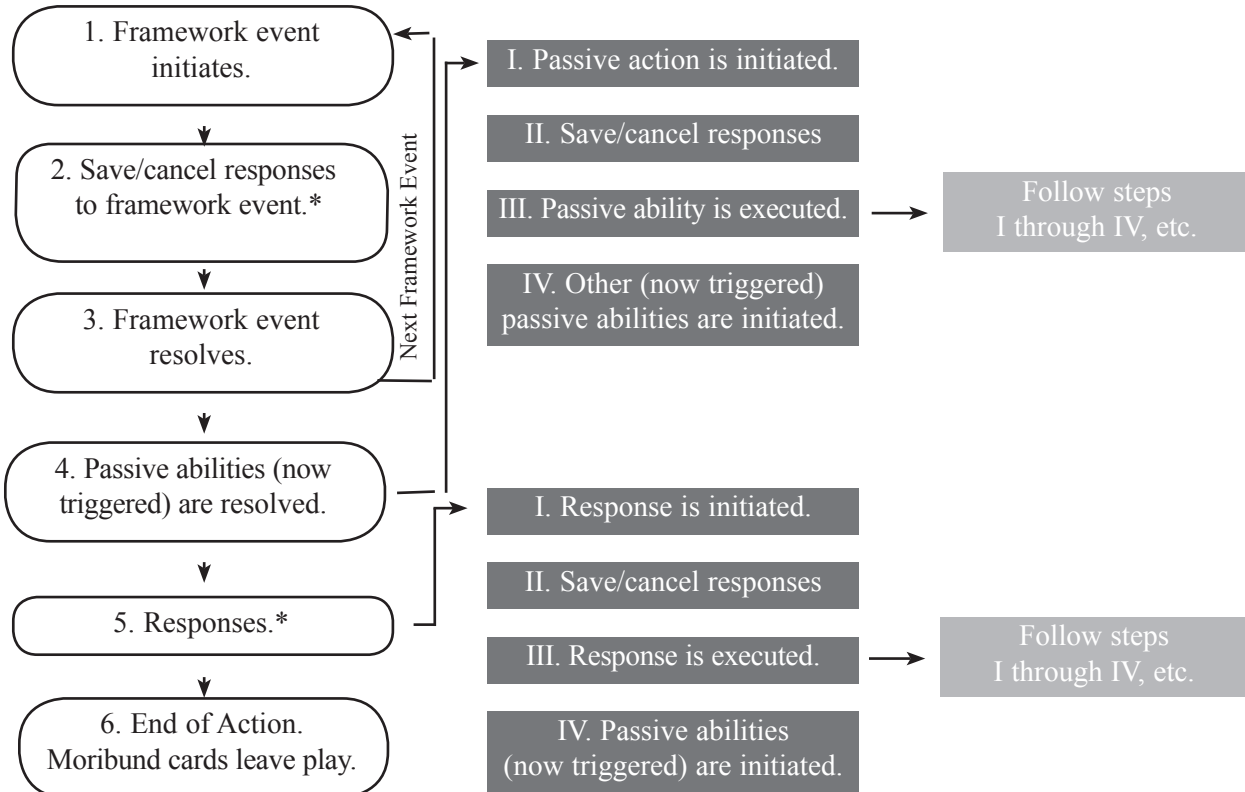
1. Framework event initiates.

2. Save/cancel responses to framework event.*

3. Framework event resolves.

4. Passive abilities (now triggered) are resolved.

5. Responses.*

6. End of Action. Moribund cards leave play.

Next Framework Event

I. Passive action is initiated.

II. Save/cancel responses

III. Passive ability is executed.

Follow steps I through IV, etc.

IV. Other (now triggered) passive abilities are initiated.

I. Response is initiated.

II. Save/cancel responses

III. Response is executed.

Follow steps I through IV, etc.

IV. Passive abilities (now triggered) are initiated.